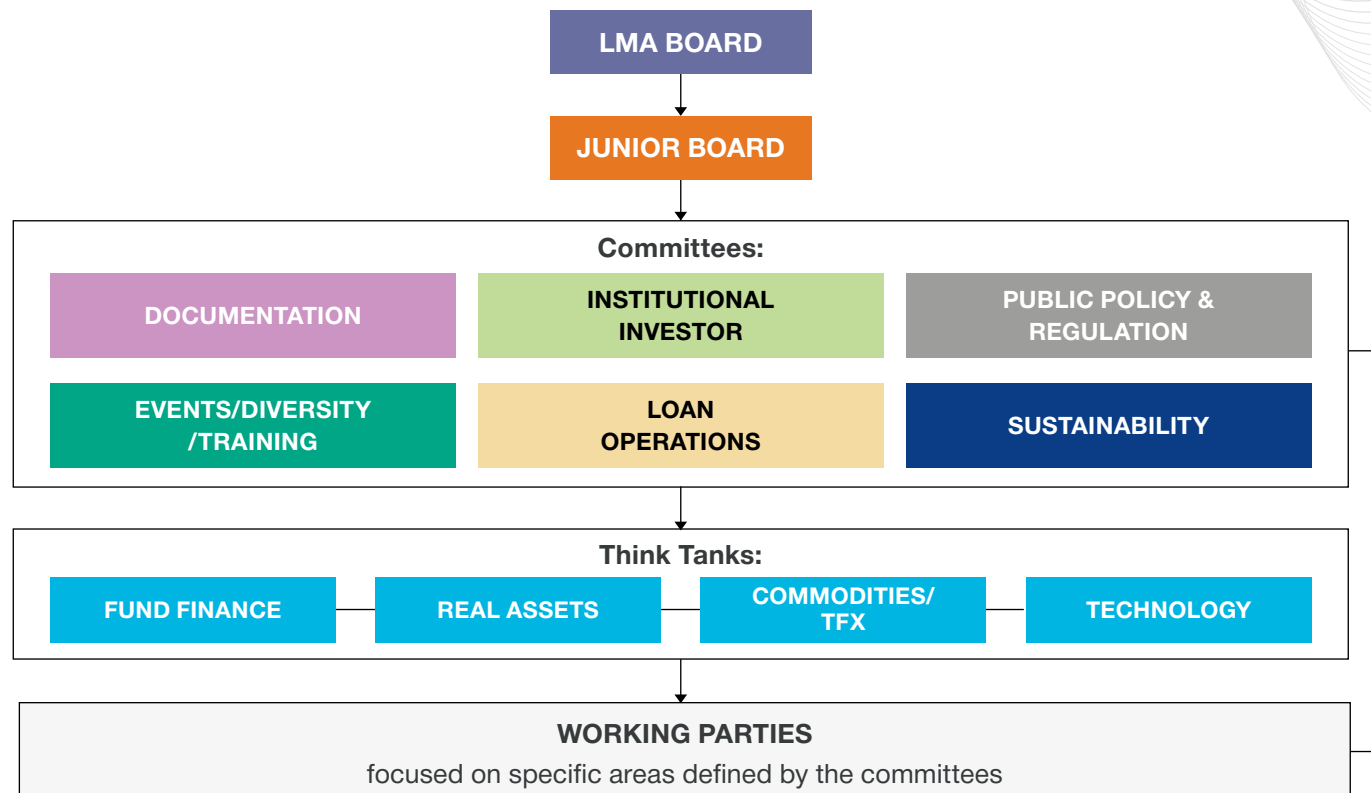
LMA BOARD

JUNIOR BOARD

Committees:

DOCUMENTATION

INSTITUTIONAL INVESTOR

PUBLIC POLICY & REGULATION

EVENTS/DIVERSITY /TRAINING

LOAN OPERATIONS

SUSTAINABILITY

Think Tanks:

FUND FINANCE

REAL ASSETS

COMMODITIES/ TFX

TECHNOLOGY

WORKING PARTIES

focused on specific areas defined by the committees